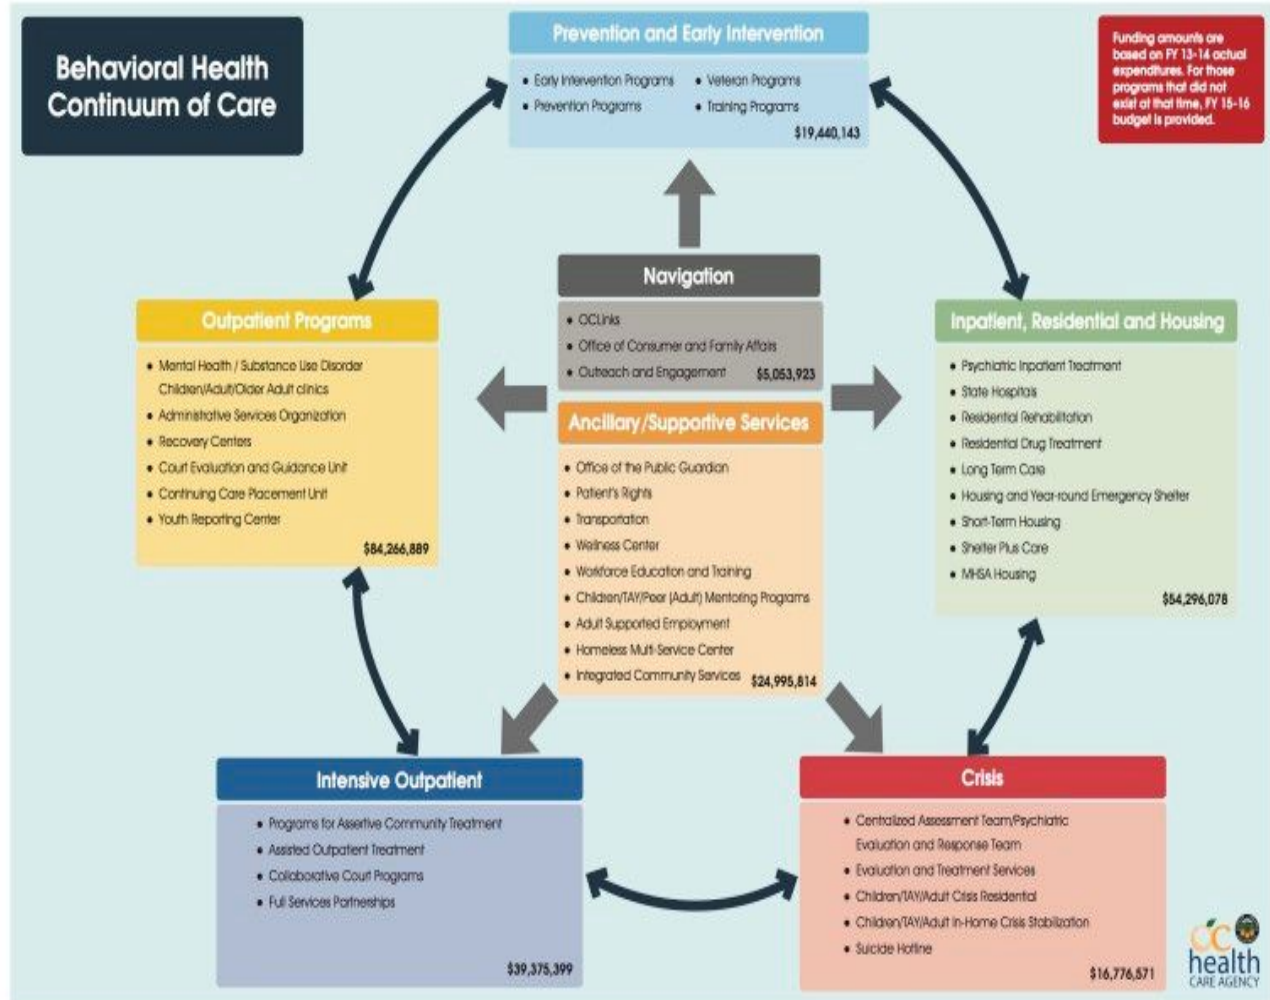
Behavioral Health Continuum of Care

Prevention and Early Intervention

- Early Intervention Programs
- Veteran Programs
- Prevention Programs
- Training Programs

$19,440,143

Funding amounts are based on FY 13-14 actual expenditures. For those programs that did not exist at that time, FY 15-16 budget is provided.

Navigation

- OCLinks
- Office of Consumer and Family Affairs
- Outreach and Engagement

$5,053,923

Outpatient Programs

- Mental Health / Substance Use Disorder Children/Adult/Older Adult clinics
- Administrative Services Organization
- Recovery Centers
- Court Evaluation and Guidance Unit
- Continuing Care Placement Unit
- Youth Reporting Center

$84,266,889

Ancillary/Supportive Services

- Office of the Public Guardian
- Patient's Rights
- Transportation
- Wellness Center
- Workforce Education and Training
- Children/TAY/Peer (Adult) Mentoring Programs
- Adult Supported Employment
- Homeless Multi-Service Center
- Integrated Community Services

$24,995,814

Inpatient, Residential and Housing

- Psychiatric Inpatient Treatment
- State Hospitals
- Residential Rehabilitation
- Residential Drug Treatment
- Long Term Care
- Housing and Year-round Emergency Shelter
- Short-Term Housing
- Shelter Plus Care
- MHSA Housing

$54,296,078

Intensive Outpatient

- Programs for Assertive Community Treatment
- Assisted Outpatient Treatment
- Collaborative Court Programs
- Full Services Partnerships

$39,375,399

Crisis

- Centralized Assessment Team/Psychiatric Evaluation and Response Team
- Evaluation and Treatment Services
- Children/TAY/Adult Crisis Residential
- Children/TAY/Adult In-Home Crisis Stabilization
- Suicide Hotline

$16,776,571

OC health CARE AGENCY